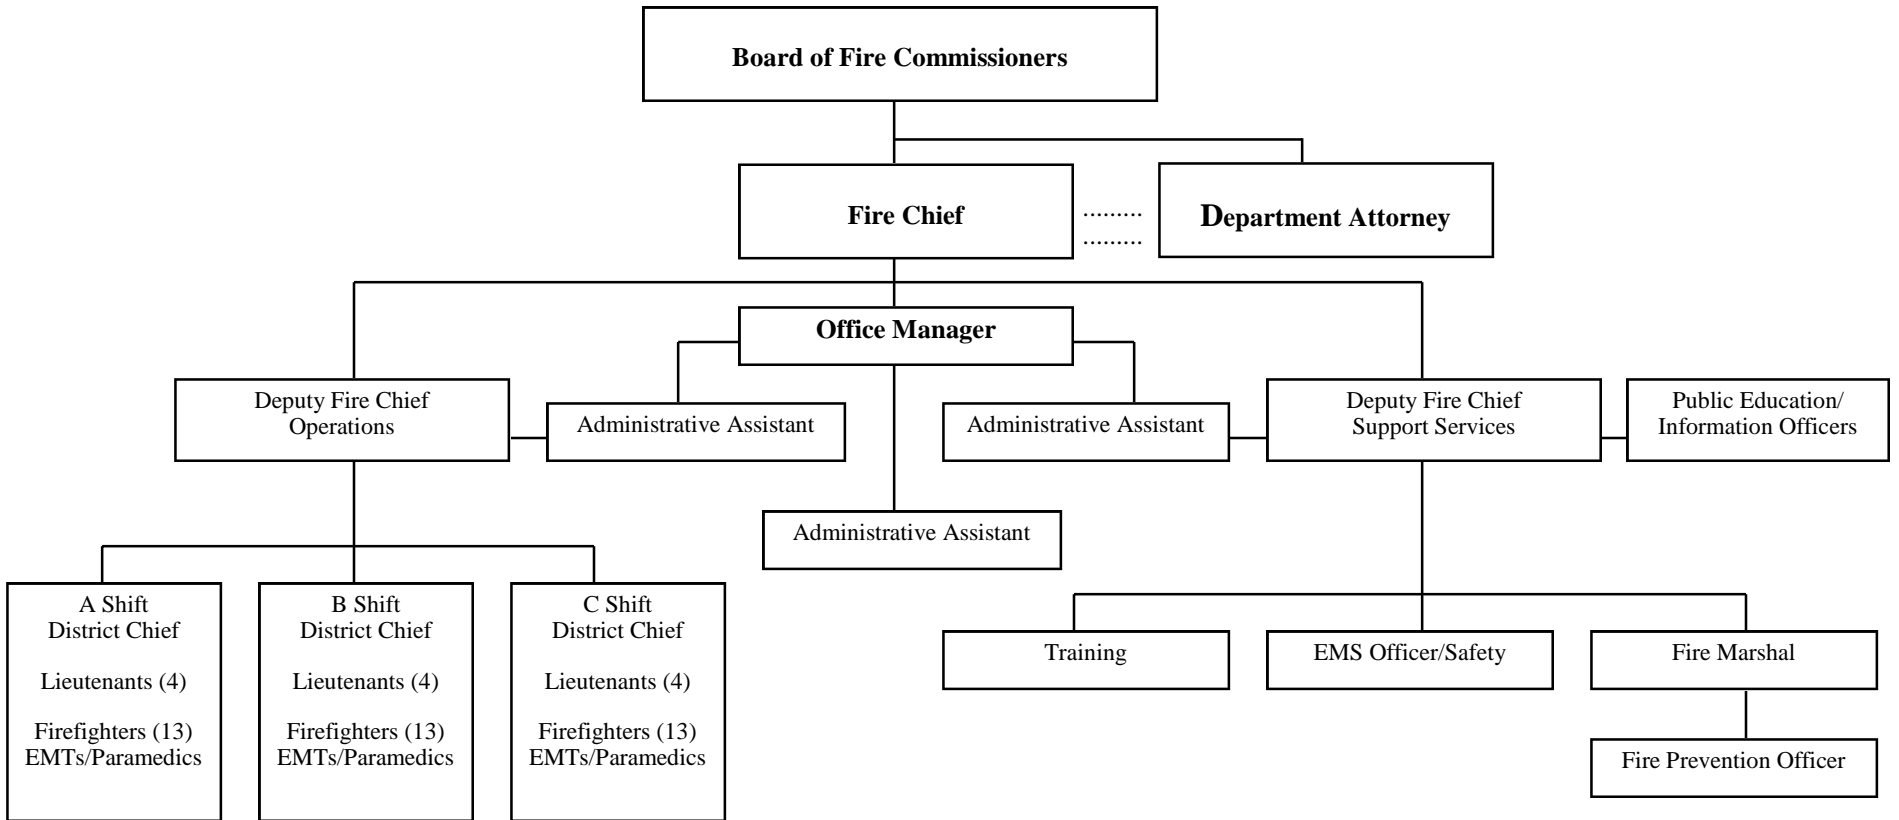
Board of Fire Commissioners

Fire Chief

Department Attorney

Office Manager

Deputy Fire Chief
Operations

Administrative Assistant

Administrative Assistant

Deputy Fire Chief
Support Services

Public Education/
Information Officers

Administrative Assistant

A Shift
District Chief

Lieutenants (4)

Firefighters (13)
EMTs/Paramedics

B Shift
District Chief

Lieutenants (4)

Firefighters (13)
EMTs/Paramedics

C Shift
District Chief

Lieutenants (4)

Firefighters (13)
EMTs/Paramedics

Training

EMS Officer/Safety

Fire Marshal

Fire Prevention Officer